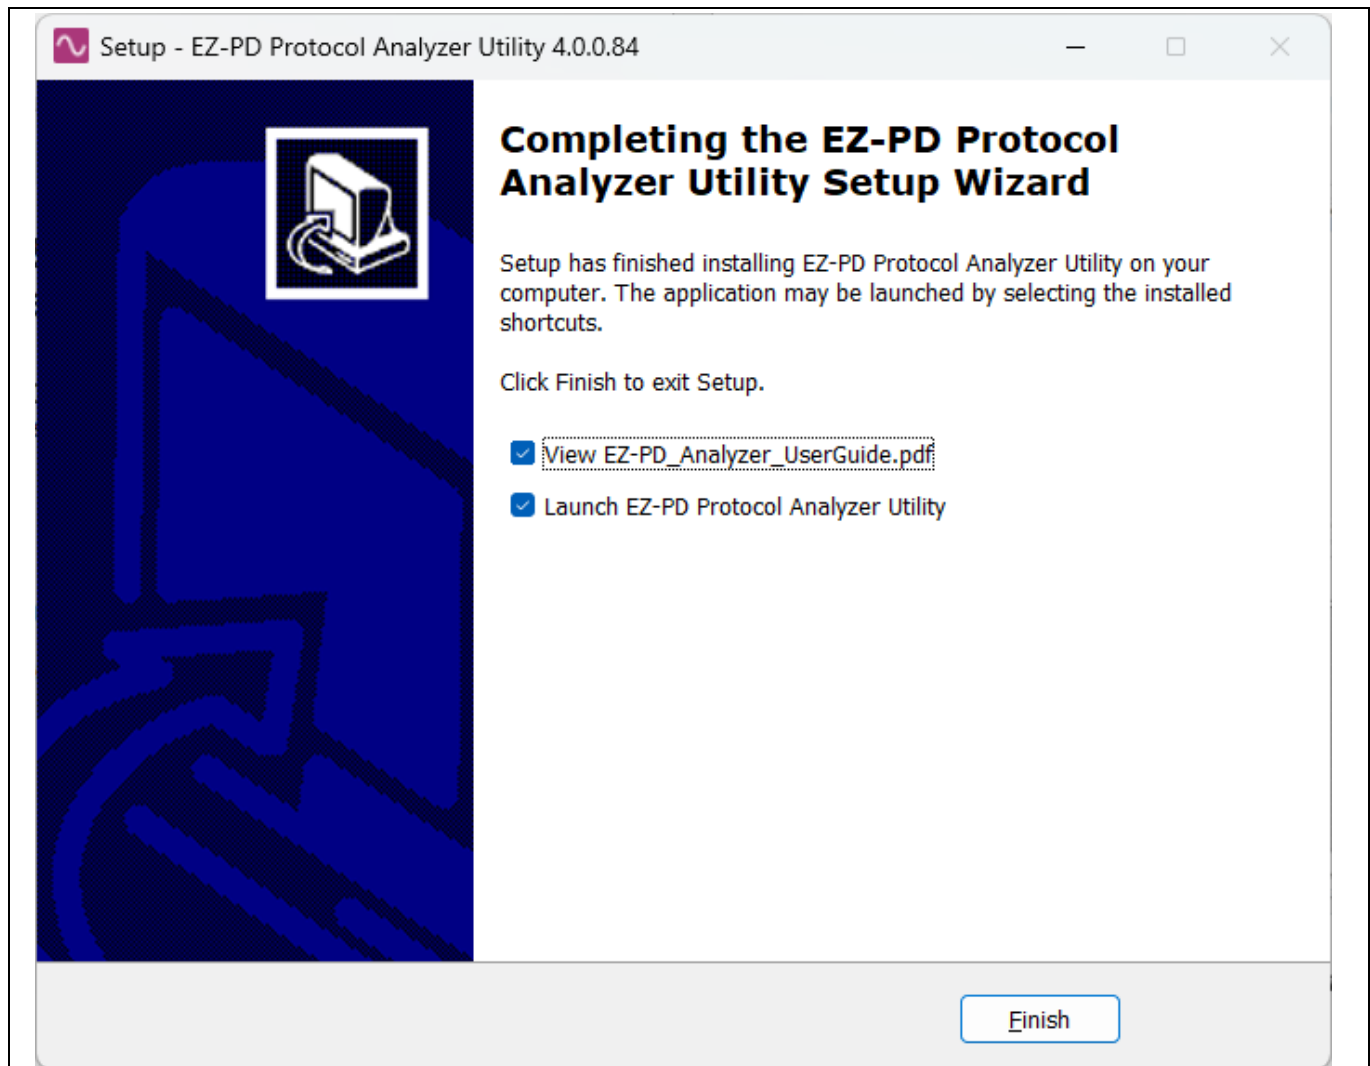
Setup - EZ-PD Protocol Analyzer Utility 4.0.0.84

Completing the EZ-PD Protocol Analyzer Utility Setup Wizard

Setup has finished installing EZ-PD Protocol Analyzer Utility on your computer. The application may be launched by selecting the installed shortcuts.

Click Finish to exit Setup.

View EZ-PD_Analyzer_UserGuide.pdf

Launch EZ-PD Protocol Analyzer Utility

Finish